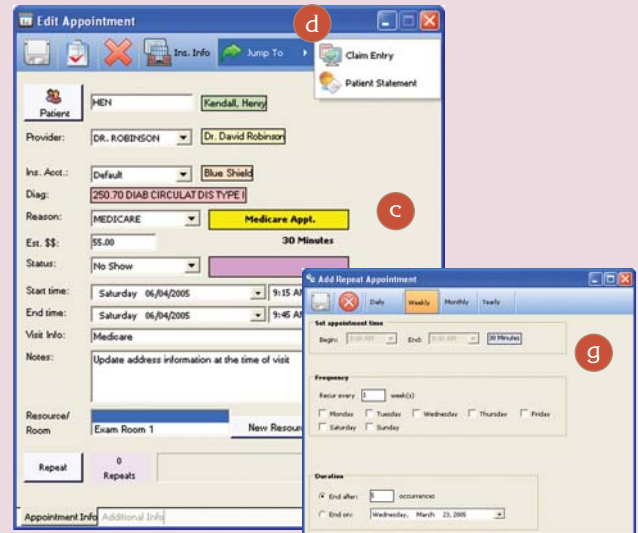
Edit Appointment

Ins. Info

Jump To

Claim Entry

Patient Statement

d

Patient

HEN

Kendall, Henry

Provider:

DR. ROBINSON

Dr. David Robinson

Ins. Acct.:

Default

Blue Shield

Diag:

250.70 DIAB CIRCULAT DIS TYPE I

Reason:

MEDICARE

Medicare Appt.

c

Est. $$:

55.00

30 Minutes

Status:

No Show

Start time:

Saturday 06/04/2005

9:15 A

End time:

Saturday 06/04/2005

9:45 A

Visit Info:

Medicare

Notes:

Update address information at the time of visit

Resource/ Room

Exam Room 1

New Resour

Repeat

0 Repeats

Appointment Info

Additional Info

Add Repeat Appointment

Daily

Weekly

Monthly

Yearly

Set appointment time

Begin:

8:00 AM

End:

8:00 AM

30 Minutes

g

Frequency

Recur every

1

week(s)

Monday

Tuesday

Wednesday

Thursday

Friday

Saturday

Sunday

Duration

End after:

1

occurrences

End on:

Wednesday, March 23, 2005